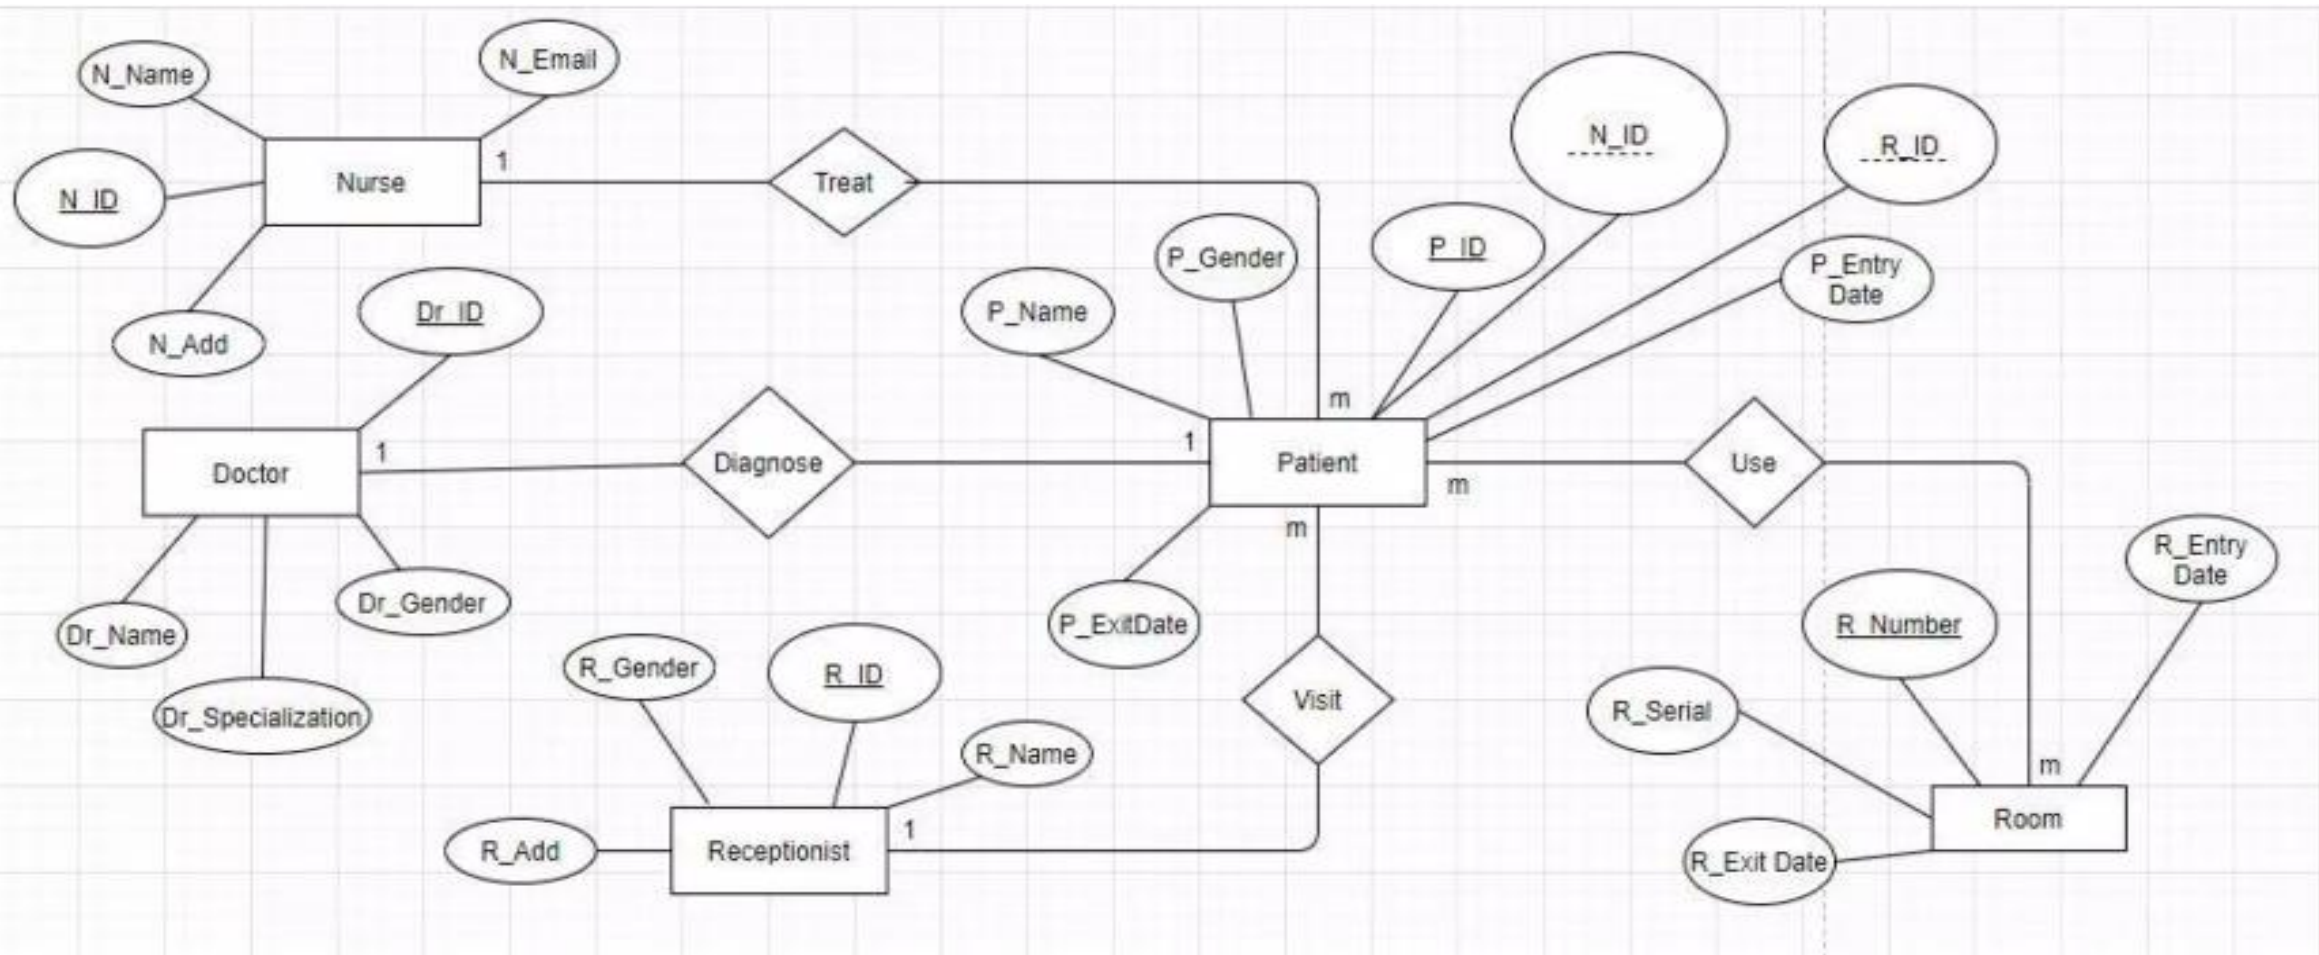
N_Name

N_Email

Nurse

1

Treat

N_ID

N_ID

R_ID

P_Gender

P_ID

P_Entry Date

N_Add

Dr_ID

P_Name

m

Doctor

1

Diagnose

1

Patient

Use

m

m

Dr_Name

Dr_Gender

P_ExitDate

R_Entry Date

Dr_Specialization

R_Gender

R_ID

Visit

R_Number

R_Serial

R_Name

m

R_Add

Receptionist

1

Room

R_Exit Date